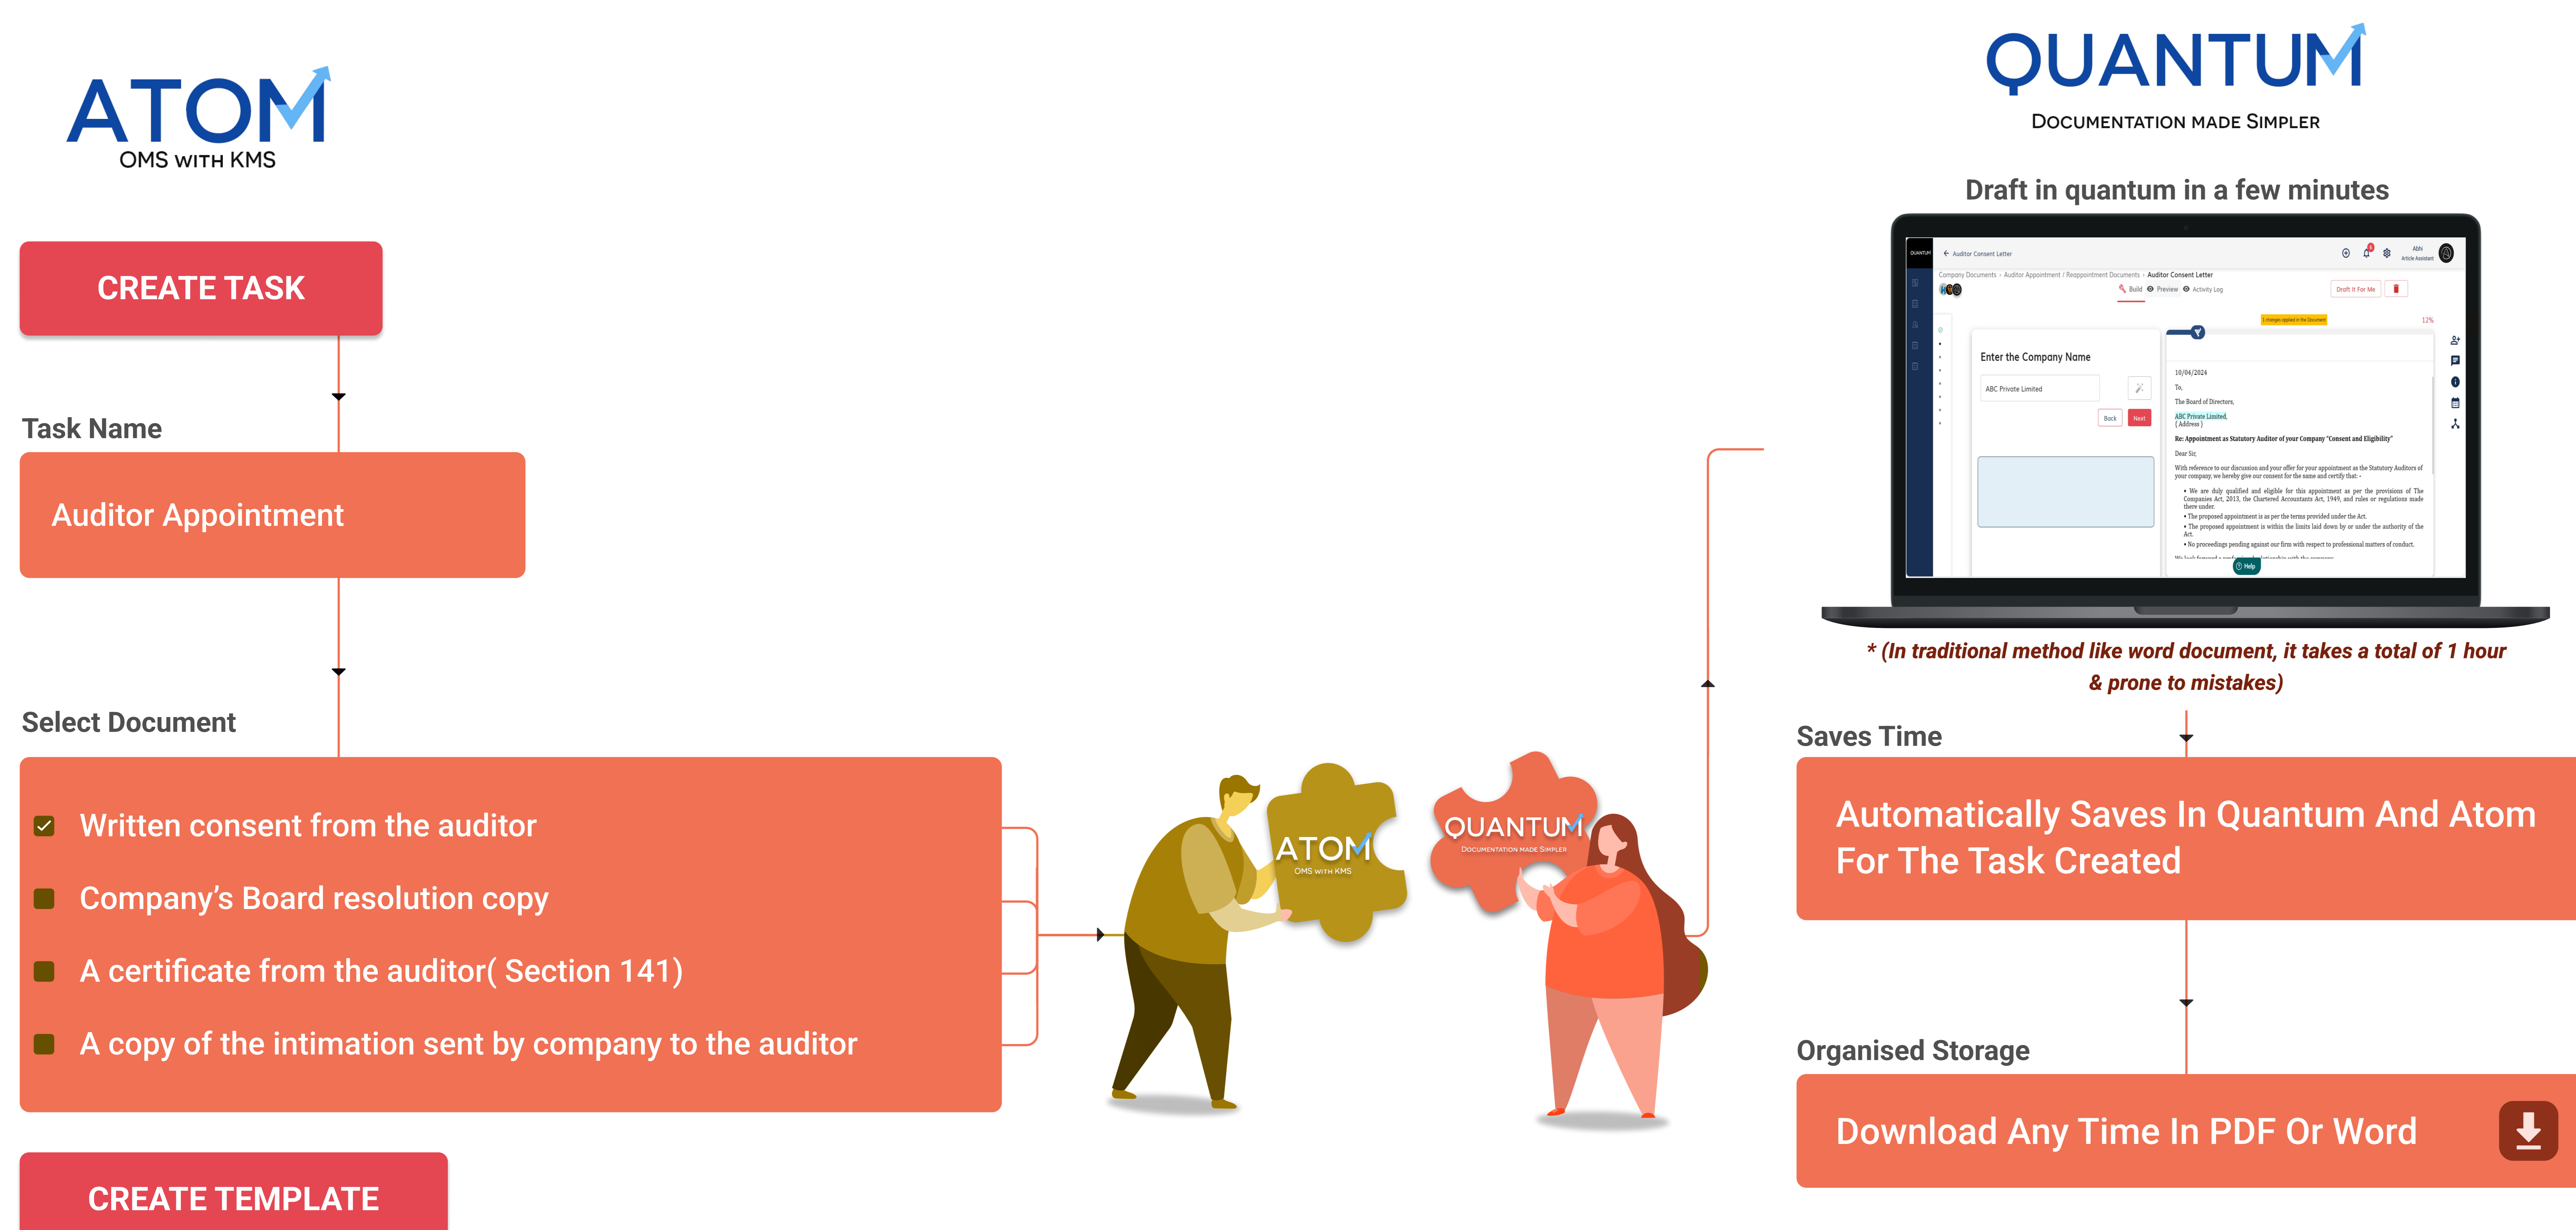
ATOM
OMS WITH KMS

CREATE TASK

Task Name

Auditor Appointment

Select Document

Written consent from the auditor

Company's Board resolution copy

A certificate from the auditor( Section 141)

A copy of the intimation sent by company to the auditor

CREATE TEMPLATE

ATOM
OMS WITH KMS

QUANTUM
DOCUMENTATION MADE SIMPLER

QUANTUM
DOCUMENTATION MADE SIMPLER

Draft in quantum in a few minutes

Auditor Consent Letter

Company Documents › Auditor Appointment / Reappointment Documents › Auditor Consent Letter

Build Preview Activity Log

Draft It For Me

Enter the Company Name

ABC Private Limited

Back Next

10/04/2024

To,

The Board of Directors,

ABC Private Limited,

{ Address }

Re: Appointment as Statutory Auditor of your Company "Consent and Eligibility"

Dear Sir,

With reference to our discussion and your offer for your appointment as the Statutory Auditors of your company, we hereby give our consent for the same and certify that: -

• We are duly qualified and eligible for this appointment as per the provisions of The Companies Act, 2013, the Chartered Accountants Act, 1949, and rules or regulations made there under.

• The proposed appointment is as per the terms provided under the Act.

• The proposed appointment is within the limits laid down by or under the authority of the Act.

• No proceedings pending against our firm with respect to professional matters of conduct.

Help

* (In traditional method like word document, it takes a total of 1 hour & prone to mistakes)

Saves Time

Automatically Saves In Quantum And Atom For The Task Created

Organised Storage

Download Any Time In PDF Or Word